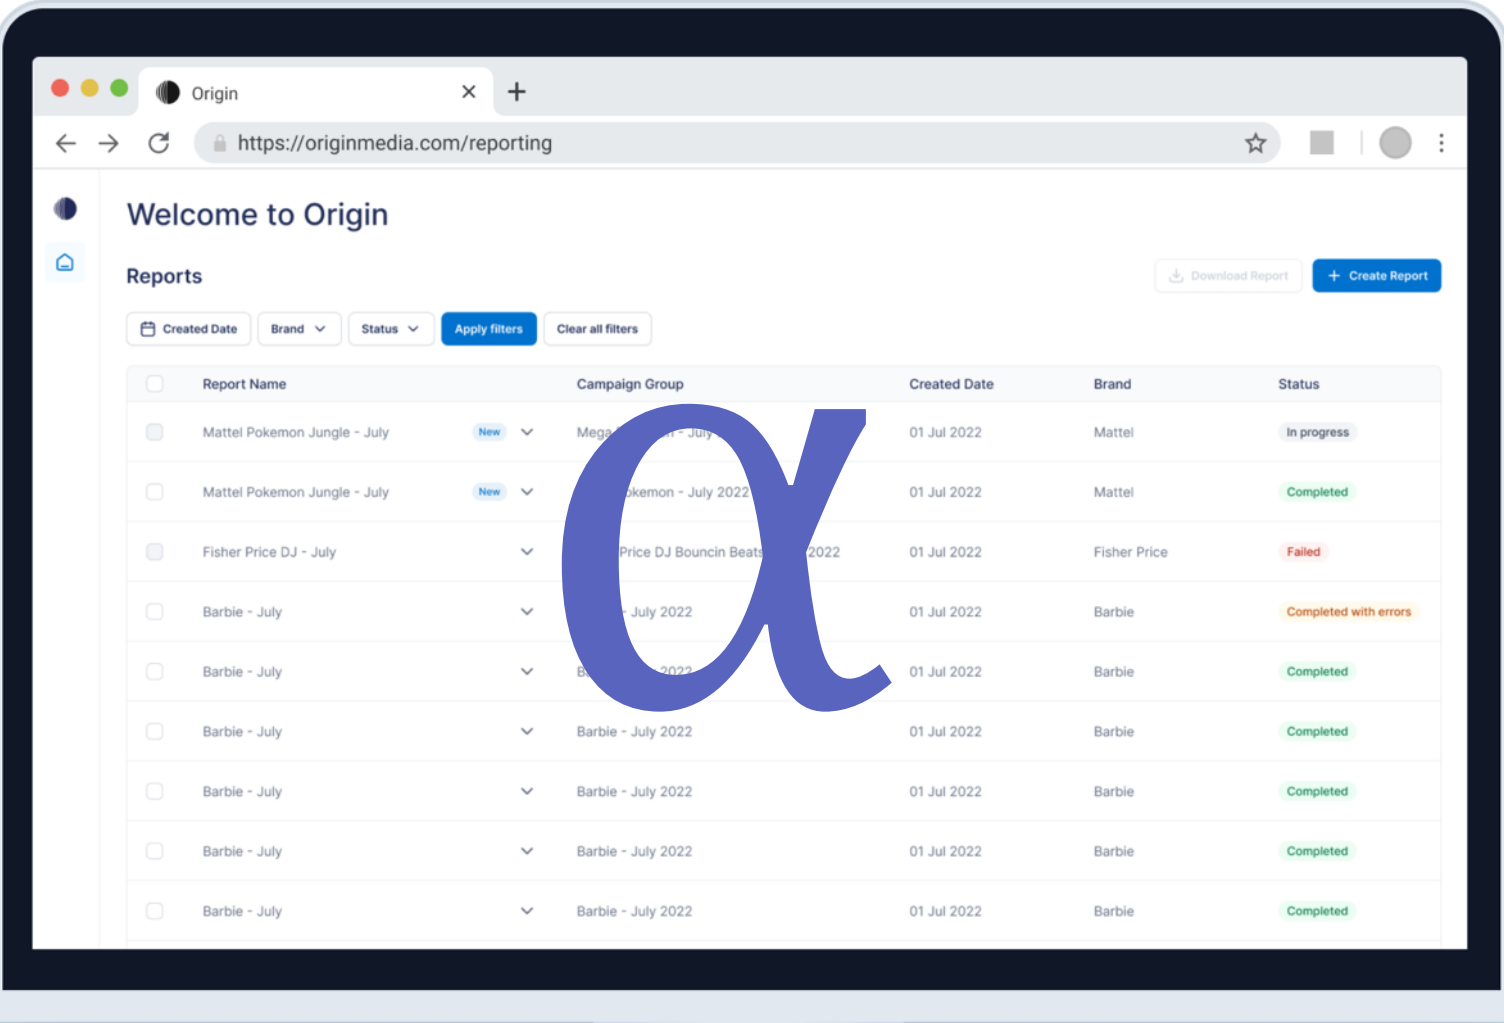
Origin

https://originmedia.com/reporting

Welcome to Origin

Reports

Download Report

+ Create Report

Created Date

Brand

Status

Apply filters

Clear all filters

| | Report Name | | Campaign Group | Created Date | Brand | Status |
|---|---|---|---|---|---|---|
| | Mattel Pokemon Jungle - July | New | Mega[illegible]n - July | 01 Jul 2022 | Mattel | In progress |
| | Mattel Pokemon Jungle - July | New | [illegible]okemon - July 2022 | 01 Jul 2022 | Mattel | Completed |
| | Fisher Price DJ - July | | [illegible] Price DJ Bouncin Beats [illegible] 2022 | 01 Jul 2022 | Fisher Price | Failed |
| | Barbie - July | | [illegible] - July 2022 | 01 Jul 2022 | Barbie | Completed with errors |
| | Barbie - July | | B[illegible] 2022 | 01 Jul 2022 | Barbie | Completed |
| | Barbie - July | | Barbie - July 2022 | 01 Jul 2022 | Barbie | Completed |
| | Barbie - July | | Barbie - July 2022 | 01 Jul 2022 | Barbie | Completed |
| | Barbie - July | | Barbie - July 2022 | 01 Jul 2022 | Barbie | Completed |
| | Barbie - July | | Barbie - July 2022 | 01 Jul 2022 | Barbie | Completed |

$\alpha$